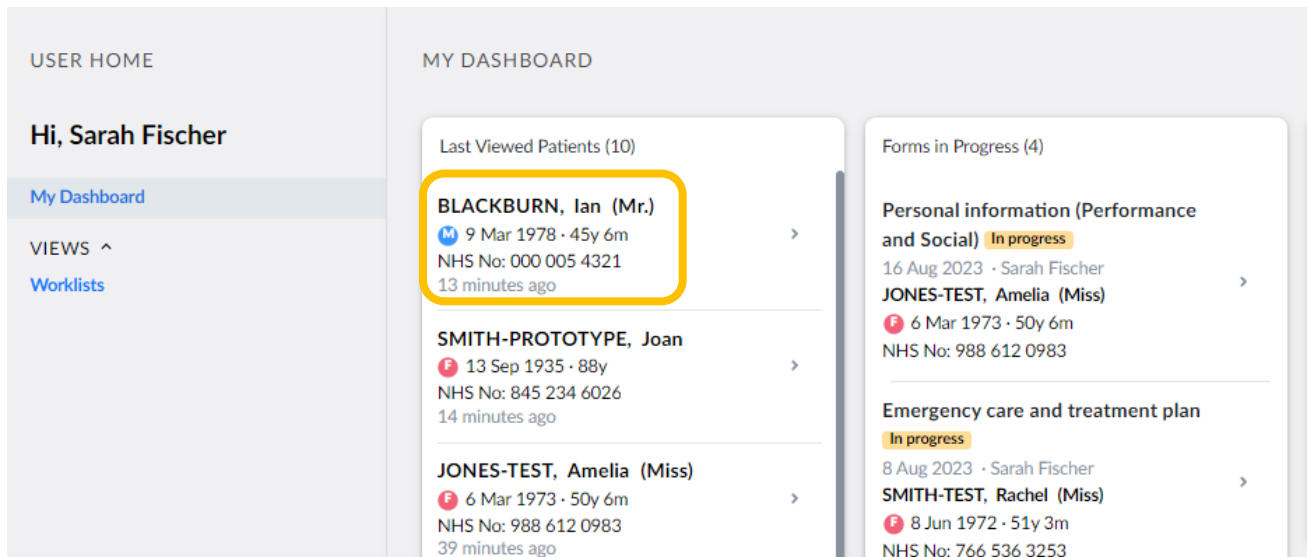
USER HOME

Hi, Sarah Fischer

My Dashboard

VIEWS ^

Worklists

MY DASHBOARD

Last Viewed Patients (10)

BLACKBURN, Ian (Mr.)
M 9 Mar 1978 · 45y 6m
NHS No: 000 005 4321
13 minutes ago

SMITH-PROTOTYPE, Joan
F 13 Sep 1935 · 88y
NHS No: 845 234 6026
14 minutes ago

JONES-TEST, Amelia (Miss)
F 6 Mar 1973 · 50y 6m
NHS No: 988 612 0983
39 minutes ago

Forms in Progress (4)

Personal information (Performance and Social) In progress
16 Aug 2023 · Sarah Fischer
JONES-TEST, Amelia (Miss)
F 6 Mar 1973 · 50y 6m
NHS No: 988 612 0983

Emergency care and treatment plan
In progress
8 Aug 2023 · Sarah Fischer
SMITH-TEST, Rachel (Miss)
F 8 Jun 1972 · 51y 3m
NHS No: 766 536 3253